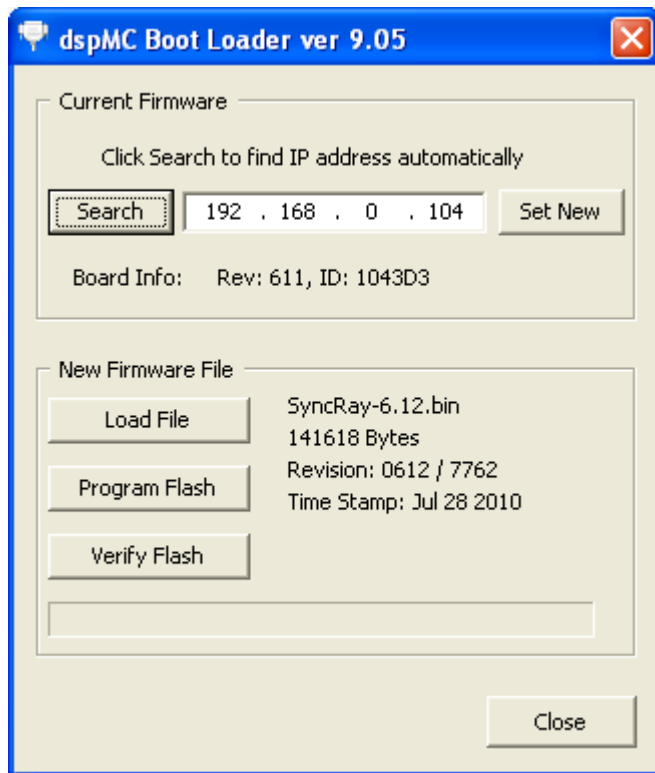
dspMC Boot Loader ver 9.05

Current Firmware

Click Search to find IP address automatically

Search

192 . 168 . 0 . 104

Set New

Board Info: Rev: 611, ID: 1043D3

New Firmware File

Load File

Program Flash

Verify Flash

SyncRay-6.12.bin
141618 Bytes
Revision: 0612 / 7762
Time Stamp: Jul 28 2010

Close